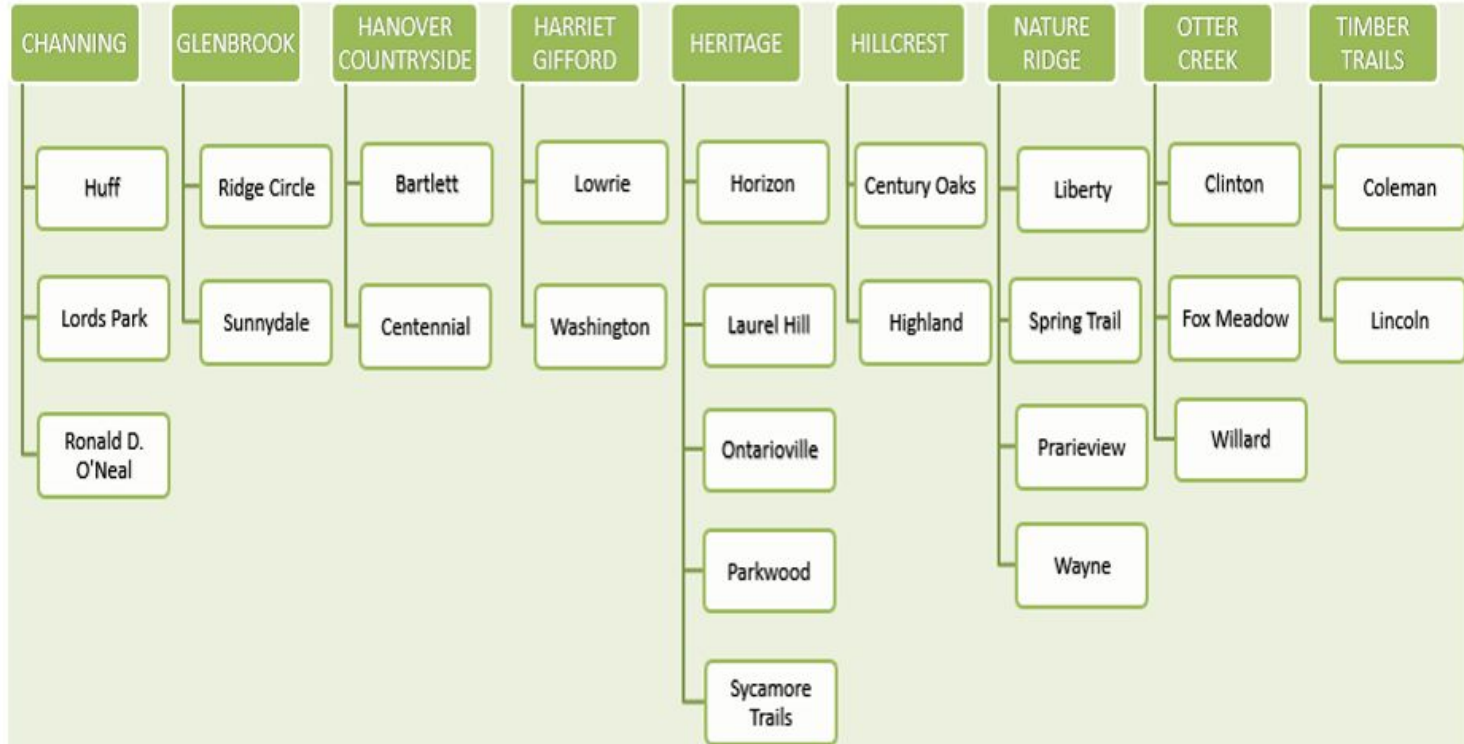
CHANNING
Huff
Lords Park
Ronald D. O'Neal

GLENBROOK
Ridge Circle
Sunnydale

HANOVER COUNTRYSIDE
Bartlett
Centennial

HARRIET GIFFORD
Lowrie
Washington

HERITAGE
Horizon
Laurel Hill
Ontarioville
Parkwood
Sycamore Trails

HILLCREST
Century Oaks
Highland

NATURE RIDGE
Liberty
Spring Trail
Prarieview
Wayne

OTTER CREEK
Clinton
Fox Meadow
Willard

TIMBER TRAILS
Coleman
Lincoln